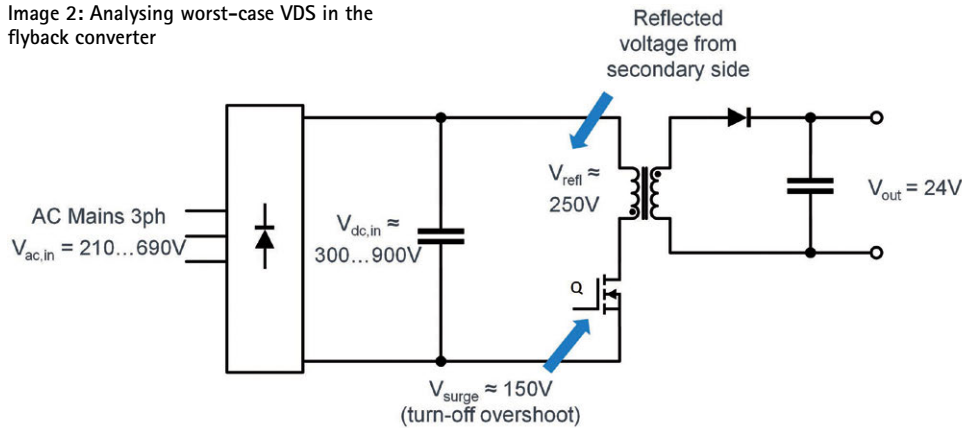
Image 2: Analysing worst-case VDS in the flyback converter

Reflected voltage from secondary side

AC Mains 3ph
$V_{ac,in}$ = 210…690V

$V_{dc,in}$ ≈
300…900V

$V_{refl}$ ≈
250V

Q

$V_{out}$ = 24V

$V_{surge}$ ≈ 150V
(turn-off overshoot)